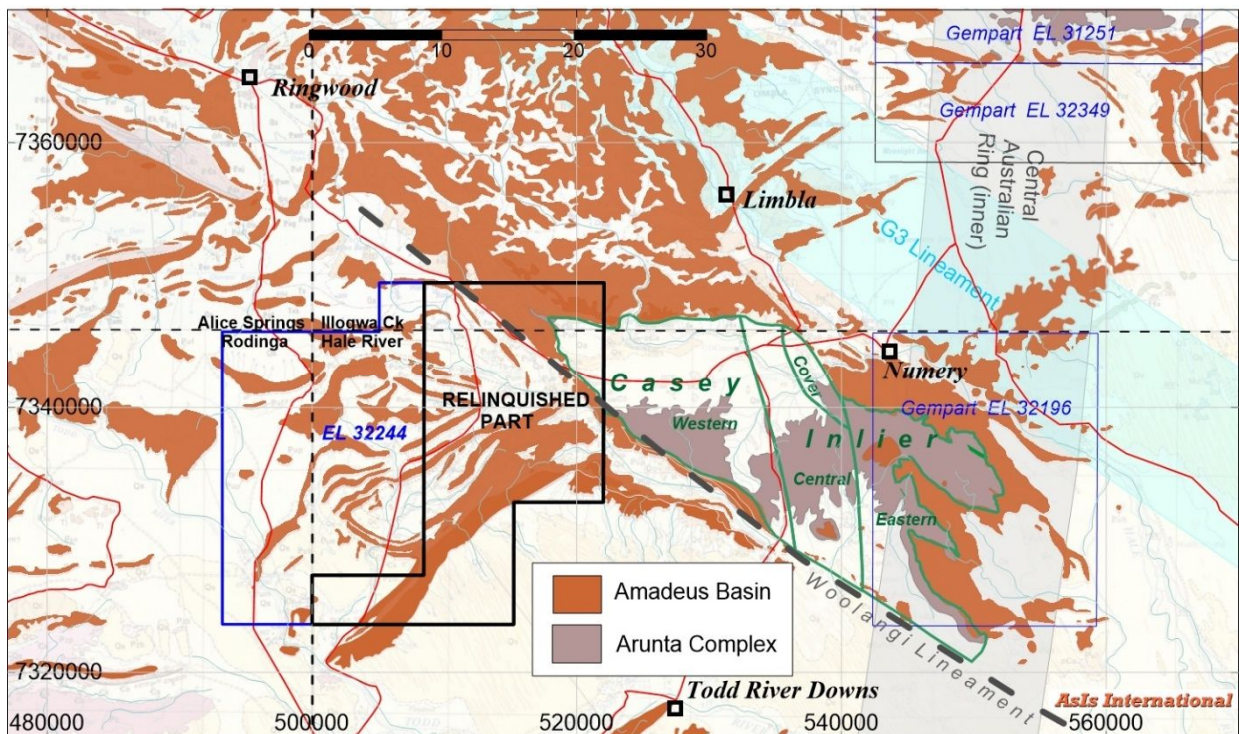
0 10 20 30

Gempart EL 31251

Ringwood

Gempart EL 32349

7360000

Central Australian Ring (inner)

Limbla

G3 Lineament

Alice Springs Rodinga

Illogwa Ck Hale River

Numery

Casey Inlier

Cover

7340000

RELINQUISHED PART

Gempart EL 32196

Western

EL 32244

Central

Eastern

Amadeus Basin

Arunta Complex

Woolangi Lineament

7320000

Todd River Downs

AsIs International

480000

500000

520000

540000

560000